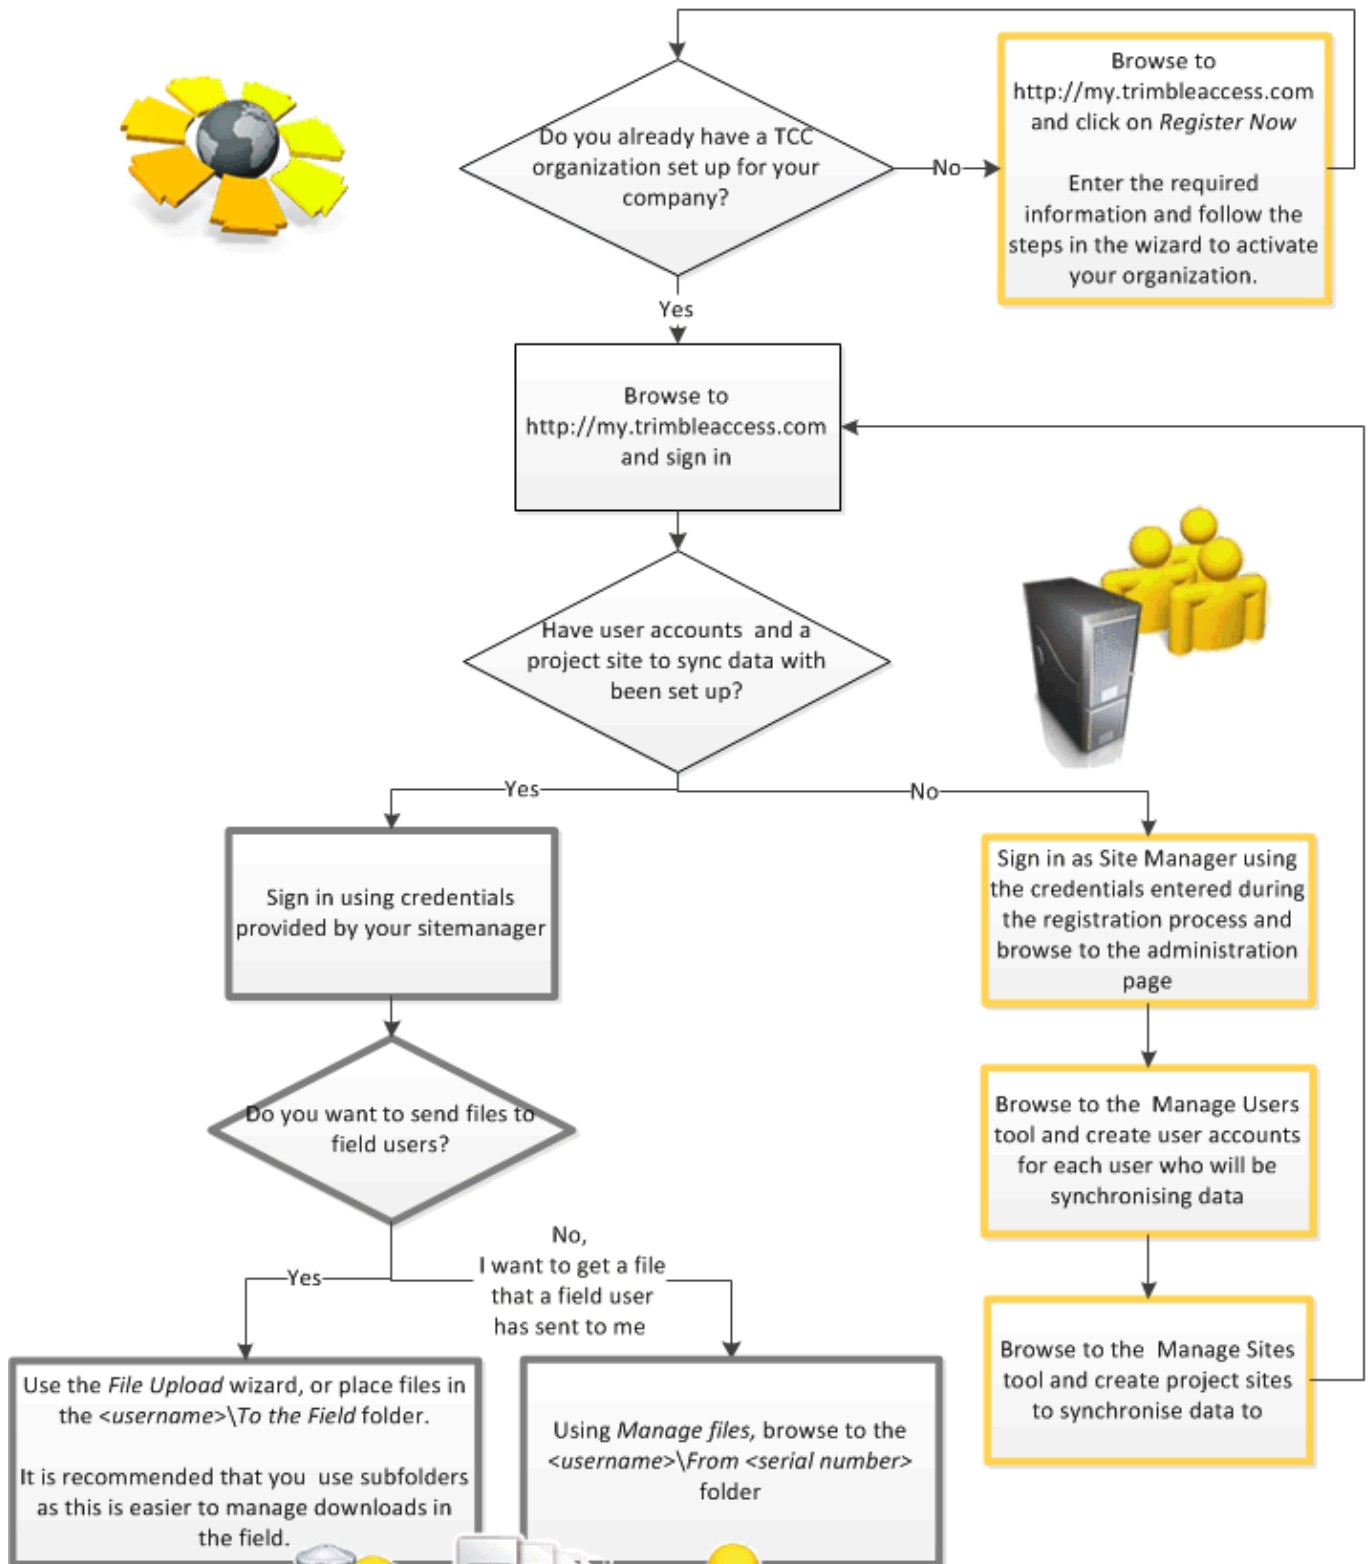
Do you already have a TCC organization set up for your company?

No

Browse to http://my.trimbleaccess.com and click on *Register Now*

Enter the required information and follow the steps in the wizard to activate your organization.

Yes

Browse to http://my.trimbleaccess.com and sign in

Have user accounts and a project site to sync data with been set up?

Yes

No

Sign in using credentials provided by your sitemanager

Sign in as Site Manager using the credentials entered during the registration process and browse to the administration page

Do you want to send files to field users?

Browse to the Manage Users tool and create user accounts for each user who will be synchronising data

Yes

No, I want to get a file that a field user has sent to me

Browse to the Manage Sites tool and create project sites to synchronise data to

Use the *File Upload* wizard, or place files in the <*username*>\*To the Field* folder.

It is recommended that you use subfolders as this is easier to manage downloads in the field.

Using *Manage files*, browse to the <*username*>\*From <serial number>* folder